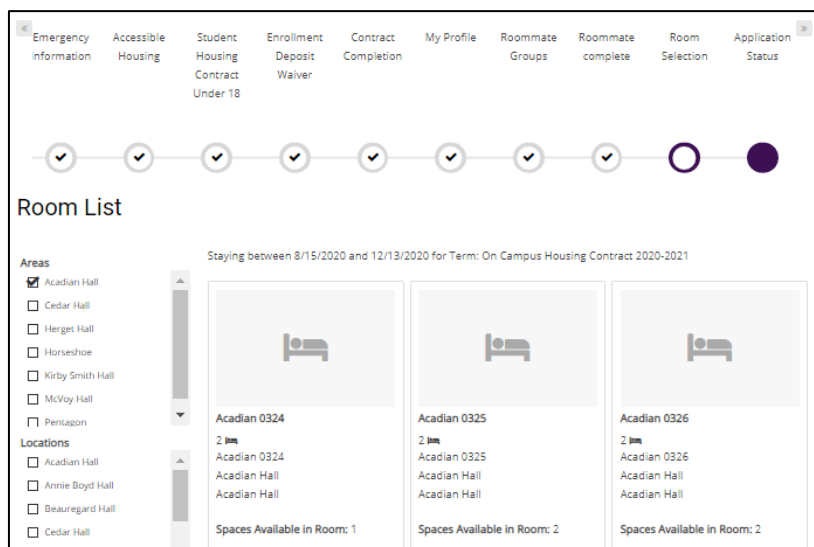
«

Emergency Information

Accessible Housing

Student Housing Contract Under 18

Enrollment Deposit Waiver

Contract Completion

My Profile

Roommate Groups

Roommate complete

Room Selection

Application Status

»

Room List

Areas

Acadian Hall

Cedar Hall

Herget Hall

Horseshoe

Kirby Smith Hall

McVoy Hall

Pentagon

Locations

Acadian Hall

Annie Boyd Hall

Beauregard Hall

Cedar Hall

Staying between 8/15/2020 and 12/13/2020 for Term: On Campus Housing Contract 2020-2021

Acadian 0324
2
Acadian 0324
Acadian Hall
Acadian Hall
Spaces Available in Room: 1

Acadian 0325
2
Acadian 0325
Acadian Hall
Acadian Hall
Spaces Available in Room: 2

Acadian 0326
2
Acadian 0326
Acadian Hall
Acadian Hall
Spaces Available in Room: 2